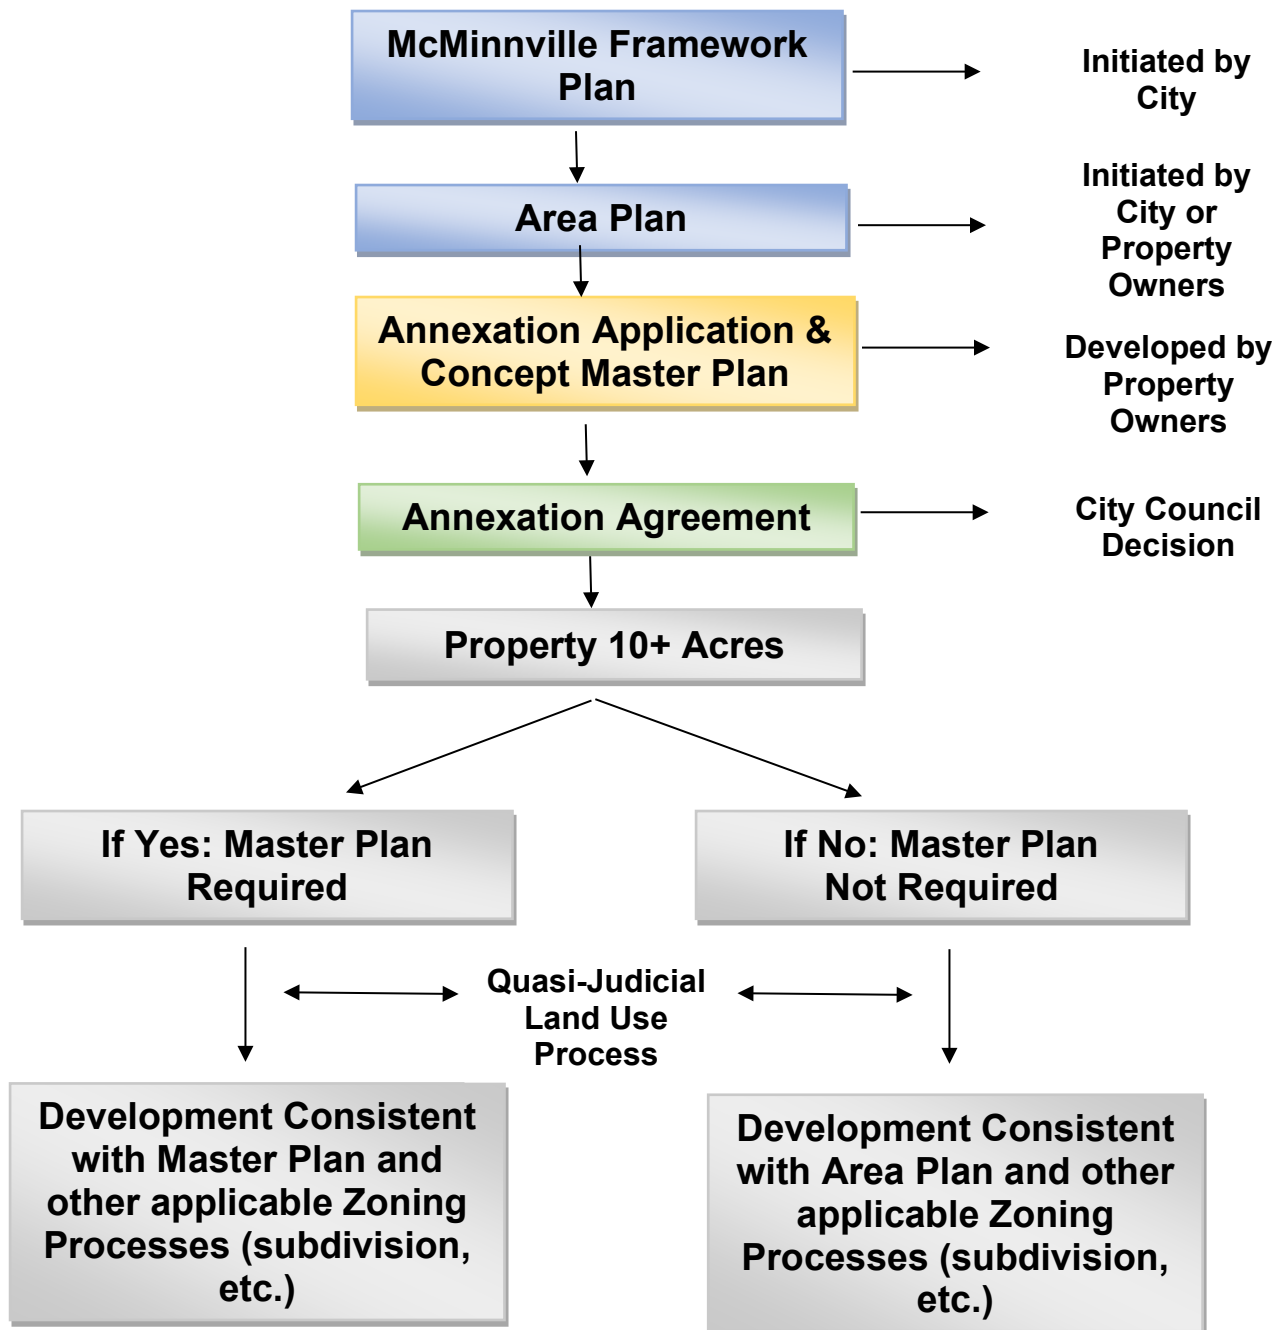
McMinnville Framework Plan

Initiated by City

Area Plan

Initiated by City or Property Owners

Annexation Application & Concept Master Plan

Developed by Property Owners

Annexation Agreement

City Council Decision

Property 10+ Acres

If Yes: Master Plan Required

If No: Master Plan Not Required

Quasi-Judicial Land Use Process

Development Consistent with Master Plan and other applicable Zoning Processes (subdivision, etc.)

Development Consistent with Area Plan and other applicable Zoning Processes (subdivision, etc.)